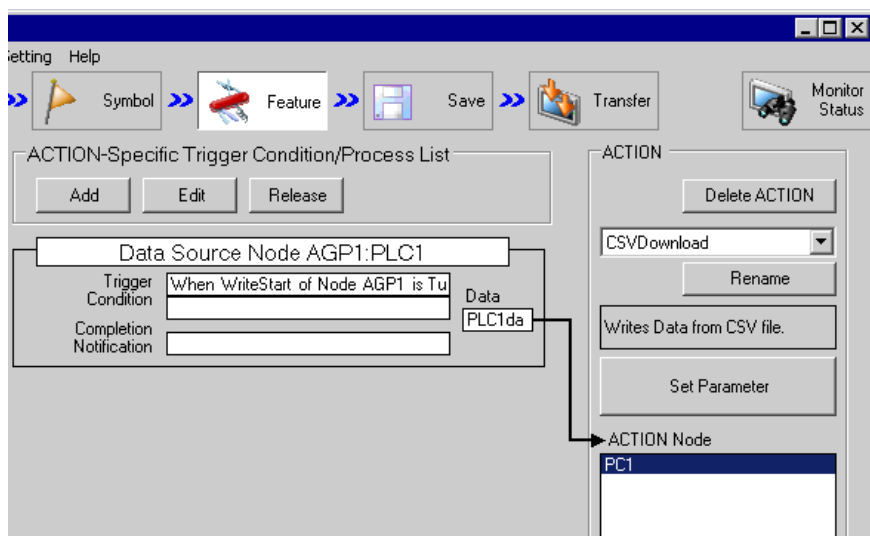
etting Help

Symbol

Feature

Save

Transfer

Monitor Status

ACTION-Specific Trigger Condition/Process List

Add

Edit

Release

Data Source Node AGP1:PLC1

Trigger Condition

When WriteStart of Node AGP1 is Tu

Completion Notification

Data

PLC1da

ACTION

Delete ACTION

CSVDownload

Rename

Writes Data from CSV file.

Set Parameter

ACTION Node

PC1